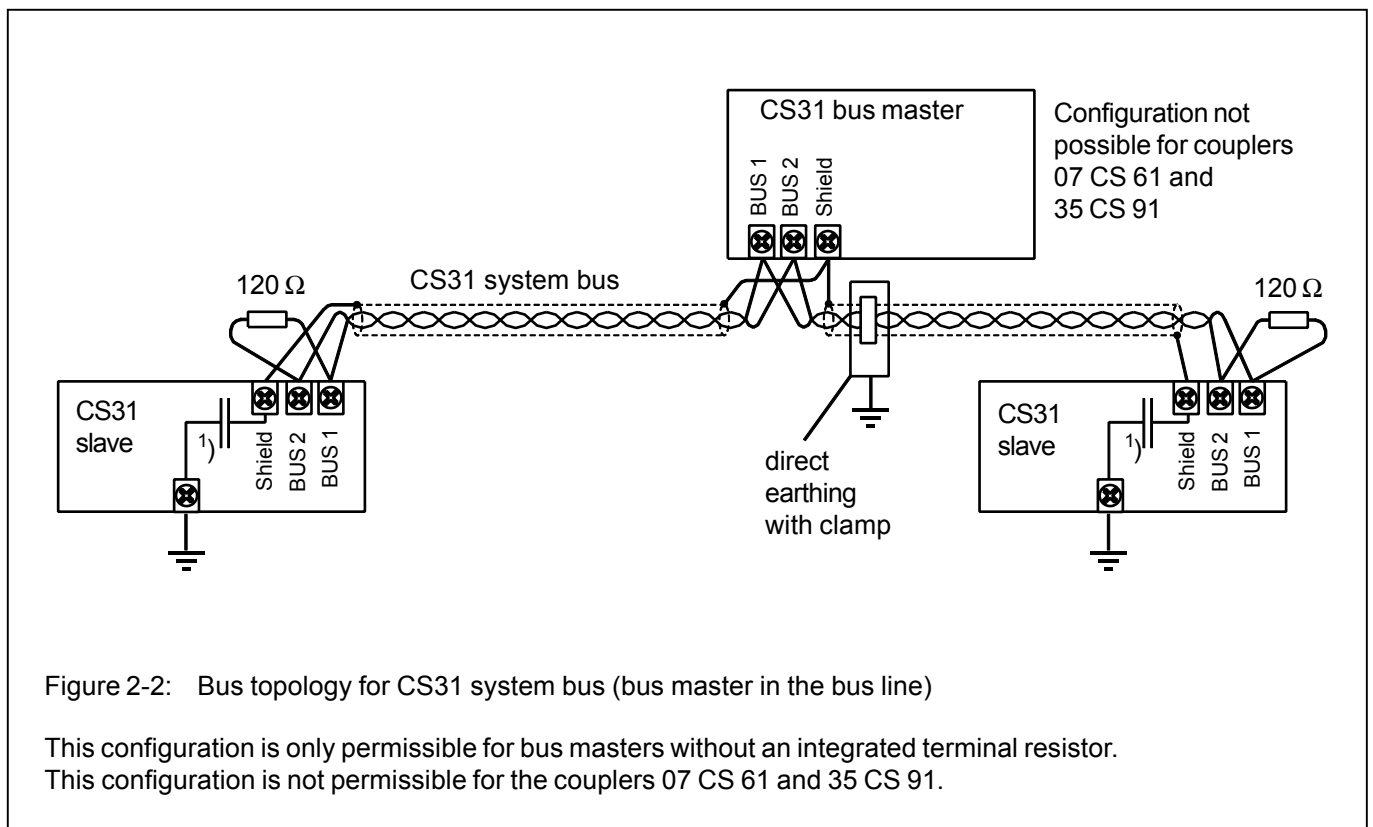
CS31 bus master

BUS 1
BUS 2
Shield

Configuration not possible for couplers 07 CS 61 and 35 CS 91

120 Ω

CS31 system bus

120 Ω

CS31 slave

$^{1})$

Shield
BUS 2
BUS 1

direct earthing with clamp

CS31 slave

$^{1})$

Shield
BUS 2
BUS 1

Figure 2-2: Bus topology for CS31 system bus (bus master in the bus line)

This configuration is only permissible for bus masters without an integrated terminal resistor. This configuration is not permissible for the couplers 07 CS 61 and 35 CS 91.